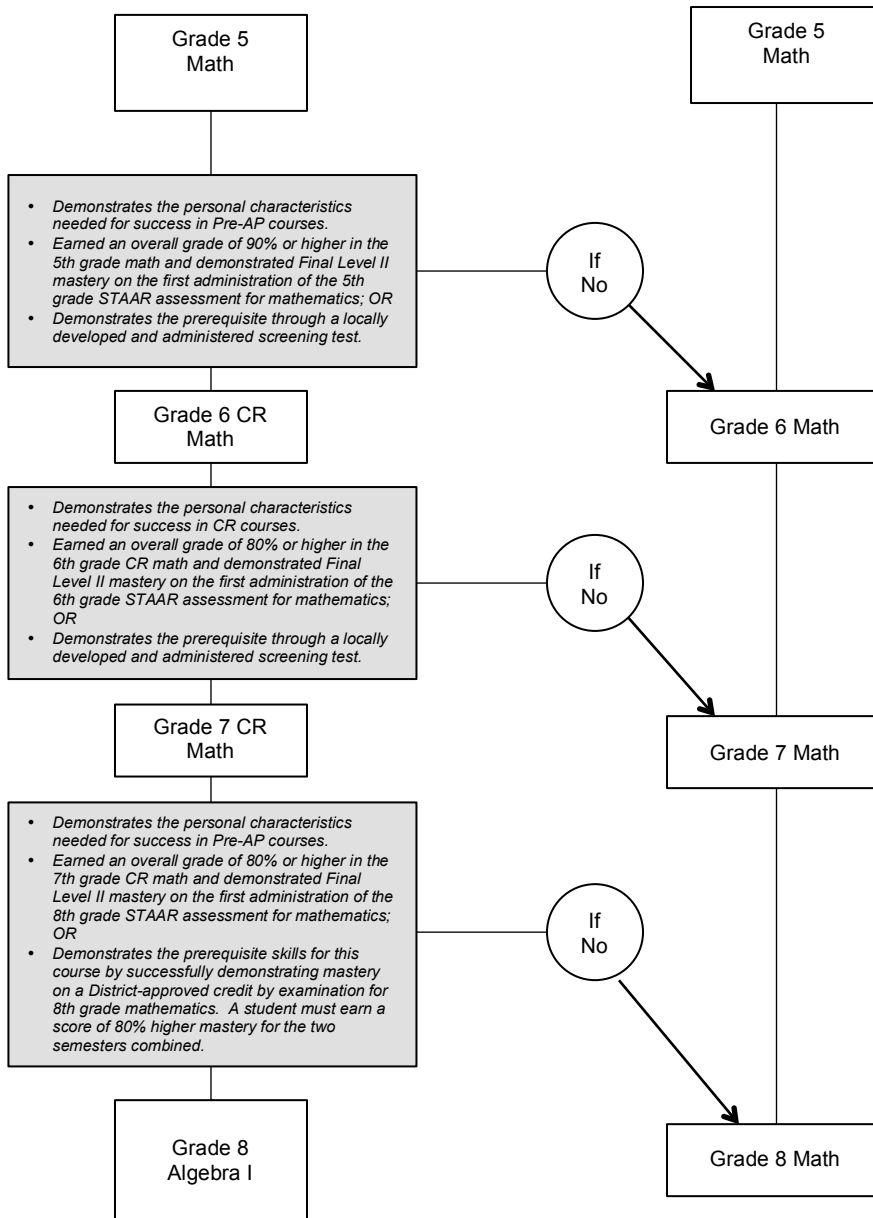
Grade 5
Math

Grade 5
Math

• Demonstrates the personal characteristics needed for success in Pre-AP courses.
• Earned an overall grade of 90% or higher in the 5th grade math and demonstrated Final Level II mastery on the first administration of the 5th grade STAAR assessment for mathematics; OR
• Demonstrates the prerequisite through a locally developed and administered screening test.

If
No

Grade 6 CR
Math

Grade 6 Math

• Demonstrates the personal characteristics needed for success in CR courses.
• Earned an overall grade of 80% or higher in the 6th grade CR math and demonstrated Final Level II mastery on the first administration of the 6th grade STAAR assessment for mathematics; OR
• Demonstrates the prerequisite through a locally developed and administered screening test.

If
No

Grade 7 CR
Math

Grade 7 Math

• Demonstrates the personal characteristics needed for success in Pre-AP courses.
• Earned an overall grade of 80% or higher in the 7th grade CR math and demonstrated Final Level II mastery on the first administration of the 8th grade STAAR assessment for mathematics; OR
• Demonstrates the prerequisite skills for this course by successfully demonstrating mastery on a District-approved credit by examination for 8th grade mathematics. A student must earn a score of 80% higher mastery for the two semesters combined.

If
No

Grade 8
Algebra I

Grade 8 Math